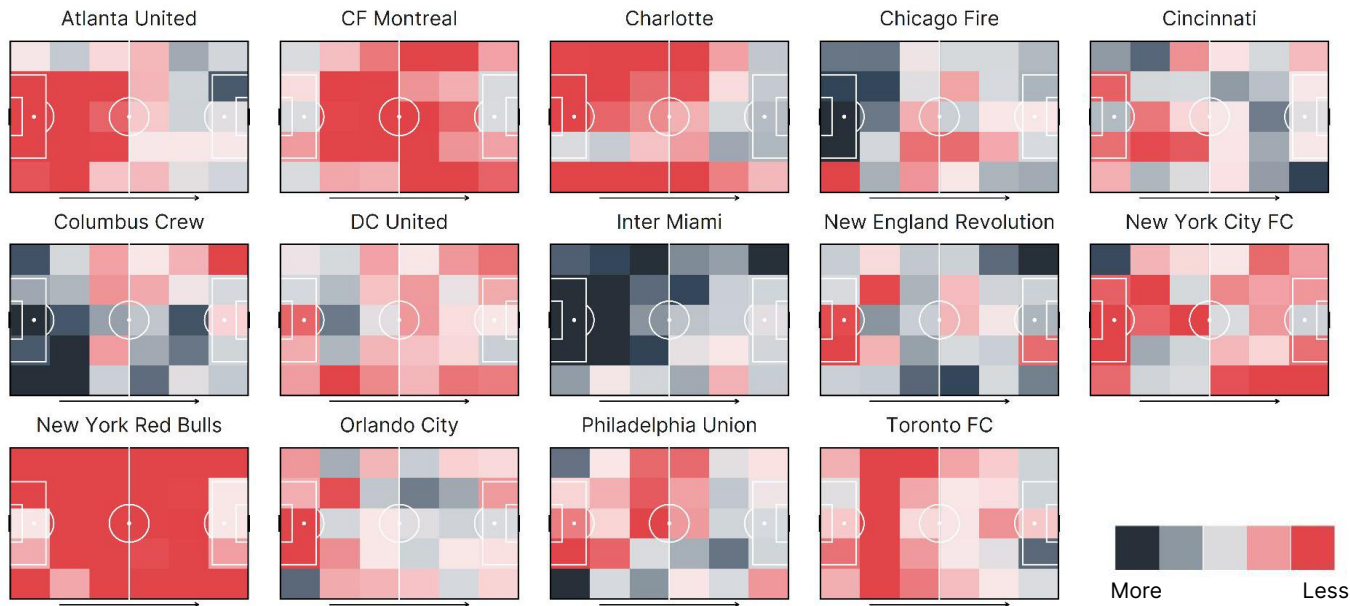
Atlanta United

CF Montreal

Charlotte

Chicago Fire

Cincinnati

Columbus Crew

DC United

Inter Miami

New England Revolution

New York City FC

New York Red Bulls

Orlando City

Philadelphia Union

Toronto FC

More

Less